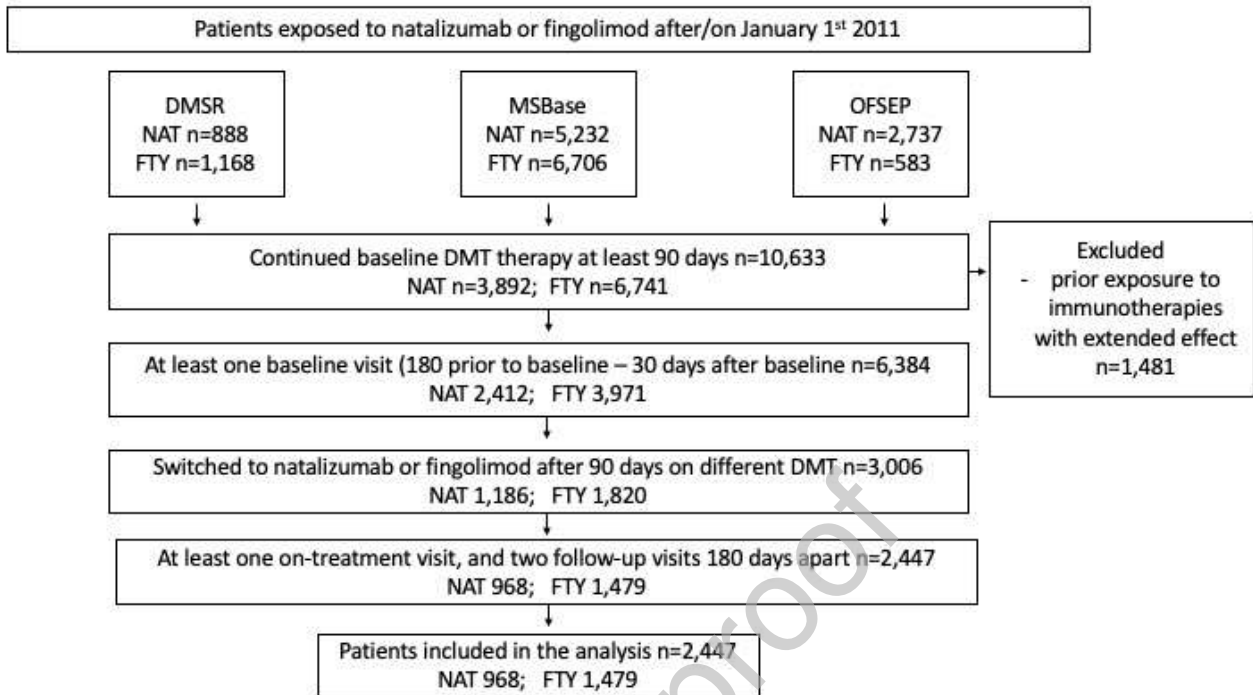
Patients exposed to natalizumab or fingolimod after/on January 1$^{st}$ 2011

DMSR
NAT n=888
FTY n=1,168

MSBase
NAT n=5,232
FTY n=6,706

OFSEP
NAT n=2,737
FTY n=583

Continued baseline DMT therapy at least 90 days n=10,633
NAT n=3,892; FTY n=6,741

Excluded
- prior exposure to immunotherapies with extended effect n=1,481

At least one baseline visit (180 prior to baseline – 30 days after baseline n=6,384
NAT 2,412; FTY 3,971

Switched to natalizumab or fingolimod after 90 days on different DMT n=3,006
NAT 1,186; FTY 1,820

At least one on-treatment visit, and two follow-up visits 180 days apart n=2,447
NAT 968; FTY 1,479

Patients included in the analysis n=2,447
NAT 968; FTY 1,479

Journal Pre-proof